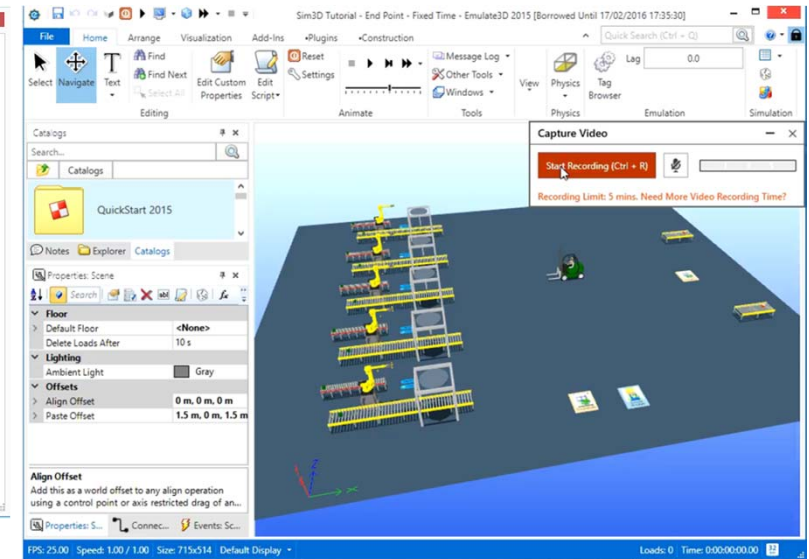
Sim3D Tutorial - End Point - Fixed Time - Emulate3D 2015 [Borrowed Until 17/02/2016 17:35:30]

File Home Arrange Visualization Add-Ins •Plugins •Construction

Quick Search (Ctrl + Q)

Select Navigate Text Find Find Next Select All Edit Custom Properties Edit Script Editing

Reset Settings Animate

Message Log Other Tools Windows Tools

View Physics Physics Tag Browser Lag 0.0 Emulation Simulation

Catalogs

Search...

Catalogs

QuickStart 2015

Notes Explorer Catalogs

Properties: Scene

Search

| Floor | |
|---|---|
| Default Floor | <None> |
| Delete Loads After | 10 s |
| Lighting | |
| Ambient Light | Gray |
| Offsets | |
| Align Offset | 0 m, 0 m, 0 m |
| Paste Offset | 1.5 m, 0 m, 1.5 m |

Align Offset
Add this as a world offset to any align operation using a control point or axis restricted drag of an...

Properties: S... Connec... Events: Sc...

Capture Video

Start Recording (Ctrl + R)

Recording Limit: 5 mins. Need More Video Recording Time?

FPS: 25.00 Speed: 1.00 / 1.00 Size: 715x514 Default Display

Loads: 0 Time: 0:00:00:00.00 12